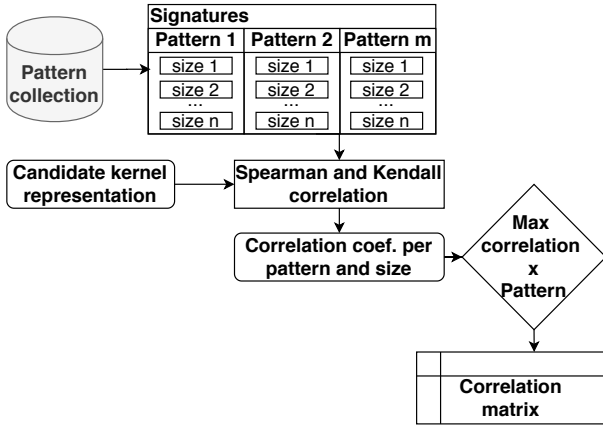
Pattern collection

Signatures

| Pattern 1 | Pattern 2 | Pattern m |
|---|---|---|
| size 1 | size 1 | size 1 |
| size 2 | size 2 | size 2 |
| ... | ... | ... |
| size n | size n | size n |

Candidate kernel representation

Spearman and Kendall correlation

Correlation coef. per pattern and size

Max correlation x Pattern

Correlation matrix